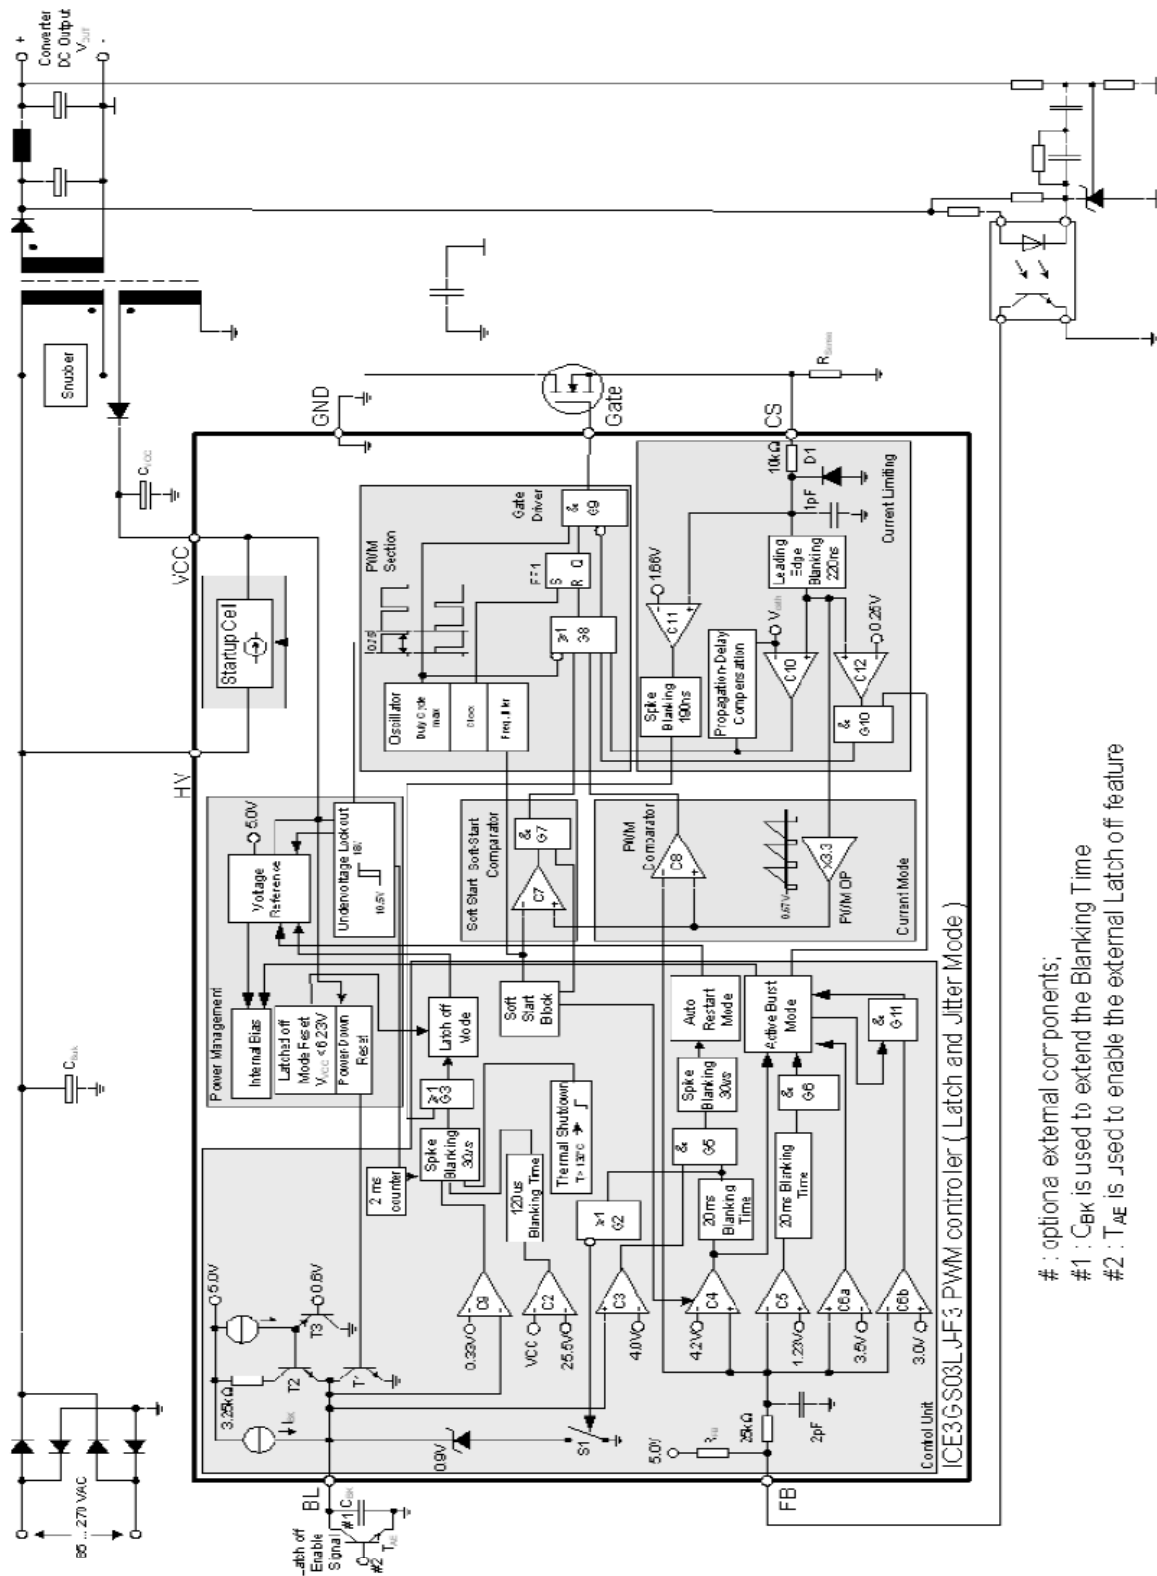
Converter DC Output $V_{OUT}$ + -

Snubber

$C_{VCC}$

$C_{Bulk}$

85 ... 270 VAC

Latch off Enable Signal

#1 $C_{BK}$

#2 $T_{AE}$

BL

FB

HV

VCC

GND

Gate

CS

$R_{Sense}$

Startup Cell

Power Management

5.0V

Voltage Reference

Undervoltage Lockout 18V 10.5V

Internal Bias

Latched off Mode Reset $V_{VCC}$ < 6.23V

Power Down Reset

Latch off Mode

PWM Section

Oscillator

Duty Cycle max

Clock

Freq. Jitter

0.75

FF1 S R Q

≥1 G8

Gate Driver

& G9

Current Limiting

10kΩ

D1

1pF

Leading Edge Blanking 220ns

1.66V

C11

Spike Blanking 190ns

Propagation-Delay Compensation

$V_{csth}$

C10

0.25V

C12

& G10

Soft Start

Soft-Start Comparator

& G7

C7

PWM Comparator

C8

0.67V

x3.3

PWM OP

Current Mode

Soft Start Block

Auto Restart Mode

Active Burst Mode

& G11

Spike Blanking 30us

& G5

& G6

20ms Blanking Time

20ms Blanking Time

Thermal Shutdown $T_j$ > 130°C

120us Blanking Time

≥1 G3

≥1 G2

Spike Blanking 30us

2 ms counter

5.0V

0.6V

T3

T2

T1

3.25kΩ

$I_{BK}$

0.33V

C9

VCC

C2

25.5V

C3

4.0V

C4

4.2V

C5

1.23V

C6a

3.5V

C6b

3.0V

0.9V

S1

5.0V

$R_{FB}$

25kΩ

2pF

Control Unit

ICE3GS03LJ-F3 PWM controller ( Latch and Jitter Mode )

# : optional external components;

#1 : $C_{BK}$ is used to extend the Blanking Time

#2 : $T_{AE}$ is used to enable the external Latch off feature